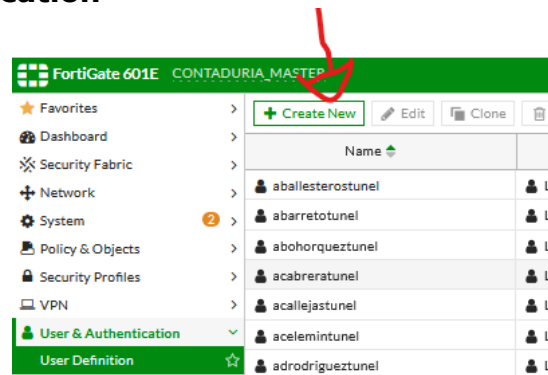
cation

FortiGate 601E CONTADURIA_MASTER

Favorites
Dashboard
Security Fabric
Network
System 2
Policy & Objects
Security Profiles
VPN
User & Authentication
User Definition

+ Create New | Edit | Clone

Name

aballesterostunel
abarretotunel
abohorqueztunel
acabreratunel
acallejastunel
acelemintunel
adrodrigueztunel